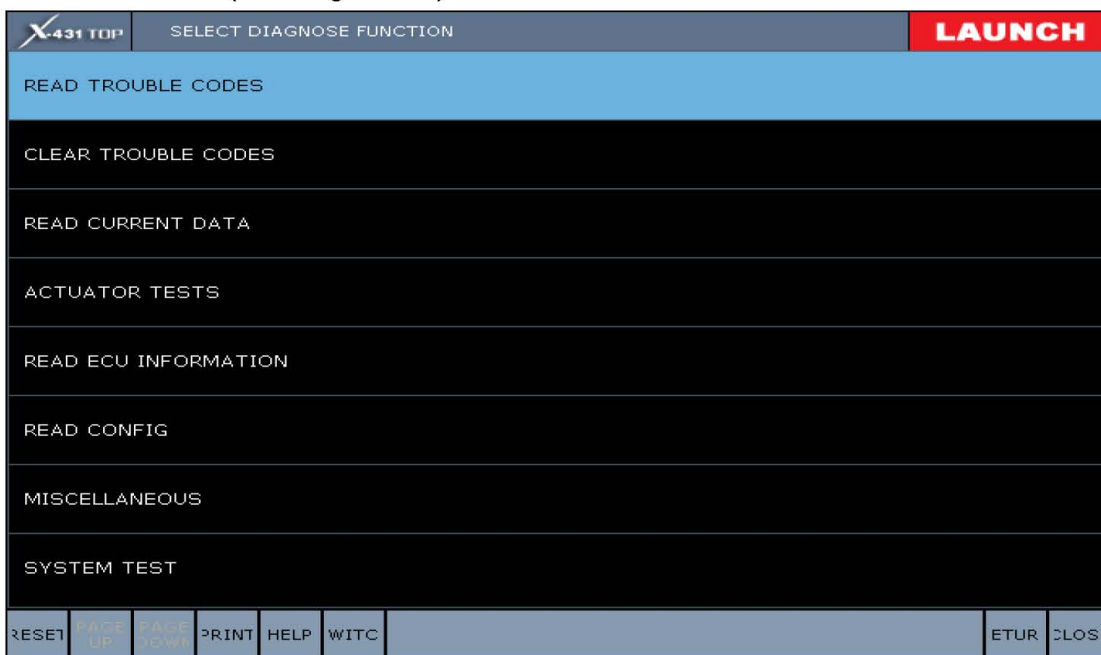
X-431 TOP SELECT DIAGNOSE FUNCTION LAUNCH

READ TROUBLE CODES

CLEAR TROUBLE CODES

READ CURRENT DATA

ACTUATOR TESTS

READ ECU INFORMATION

READ CONFIG

MISCELLANEOUS

SYSTEM TEST

RESET PAGE UP PAGE DOWN PRINT HELP WITC ETUR CLOS